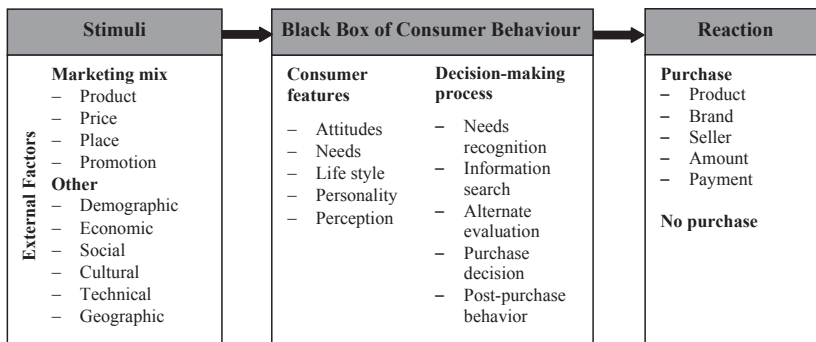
Stimuli

External Factors

Marketing mix
– Product
– Price
– Place
– Promotion

Other
– Demographic
– Economic
– Social
– Cultural
– Technical
– Geographic

Black Box of Consumer Behaviour

Consumer features
– Attitudes
– Needs
– Life style
– Personality
– Perception

Decision-making process
– Needs recognition
– Information search
– Alternate evaluation
– Purchase decision
– Post-purchase behavior

Reaction

Purchase
– Product
– Brand
– Seller
– Amount
– Payment

No purchase